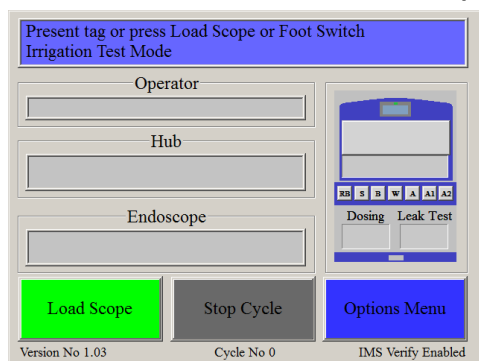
Present tag or press Load Scope or Foot Switch
Irrigation Test Mode

Operator

Hub

Endoscope

RB S B W A A1 A2

Dosing Leak Test

Load Scope

Stop Cycle

Options Menu

Version No 1.03

Cycle No 0

IMS Verify Enabled